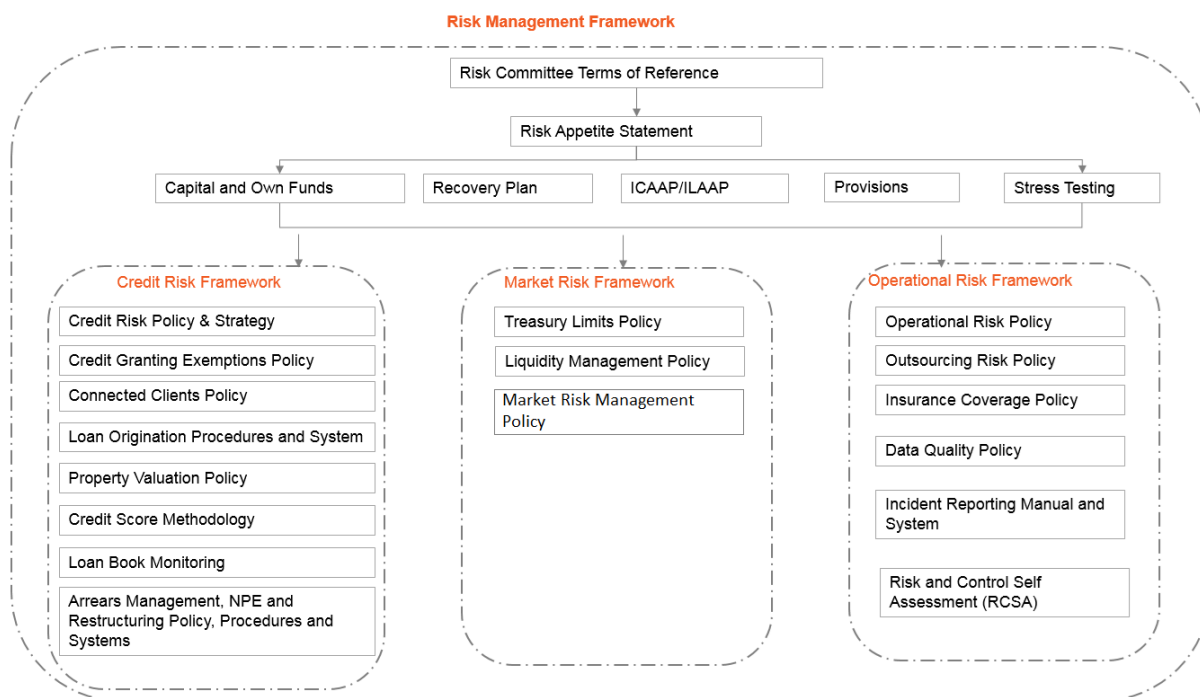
Risk Management Framework

Risk Committee Terms of Reference

Risk Appetite Statement

Capital and Own Funds

Recovery Plan

ICAAP/ILAAP

Provisions

Stress Testing

Credit Risk Framework

Credit Risk Policy & Strategy

Credit Granting Exemptions Policy

Connected Clients Policy

Loan Origination Procedures and System

Property Valuation Policy

Credit Score Methodology

Loan Book Monitoring

Arrears Management, NPE and Restructuring Policy, Procedures and Systems

Market Risk Framework

Treasury Limits Policy

Liquidity Management Policy

Market Risk Management Policy

Operational Risk Framework

Operational Risk Policy

Outsourcing Risk Policy

Insurance Coverage Policy

Data Quality Policy

Incident Reporting Manual and System

Risk and Control Self Assessment (RCSA)